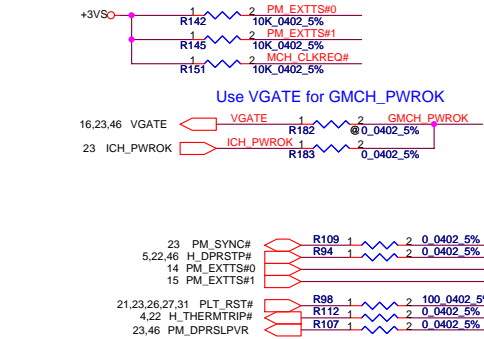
+3VS
1 2 PM_EXTTS#0
R142 10K_0402_5%
1 2 PM_EXTTS#1
R145 10K_0402_5%
1 2 MCH_CLKREQ#
R151 10K_0402_5%

Use VGATE for GMCH_PWROK

16,23,46 VGATE
VGATE
1 2 GMCH_PWROK
R182 @0_0402_5%
23 ICH_PWROK
ICH_PWROK
1 2
R183 0_0402_5%

23 PM_SYNC#
5,22,46 H_DPRSTP#
14 PM_EXTTS#0
15 PM_EXTTS#1
R109 1 2 0_0402_5%
R94 1 2 0_0402_5%

21,23,26,27,31 PLT_RST#
4,22 H_THERMTRIP#
23,46 PM_DPRSLPVR
R98 1 2 100_0402_5%
R112 1 2 0_0402_5%
R107 1 2 0_0402_5%